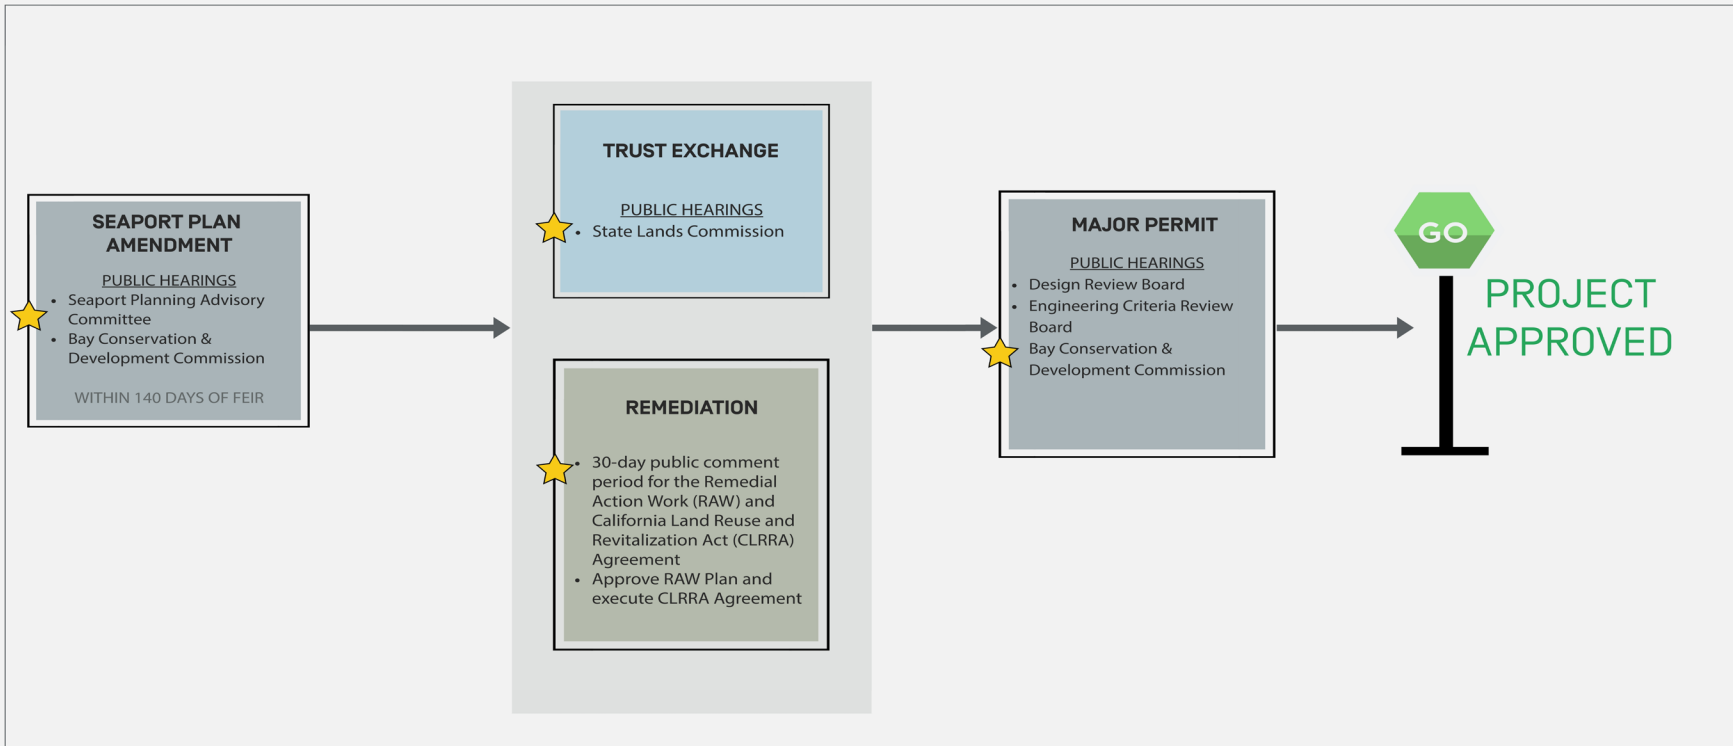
SEAPORT PLAN AMENDMENT

PUBLIC HEARINGS
- Seaport Planning Advisory Committee
- Bay Conservation & Development Commission

WITHIN 140 DAYS OF FEIR

TRUST EXCHANGE

PUBLIC HEARINGS
- State Lands Commission

REMEDIATION

- 30-day public comment period for the Remedial Action Work (RAW) and California Land Reuse and Revitalization Act (CLRRA) Agreement
- Approve RAW Plan and execute CLRRA Agreement

MAJOR PERMIT

PUBLIC HEARINGS
- Design Review Board
- Engineering Criteria Review Board
- Bay Conservation & Development Commission

GO

PROJECT APPROVED